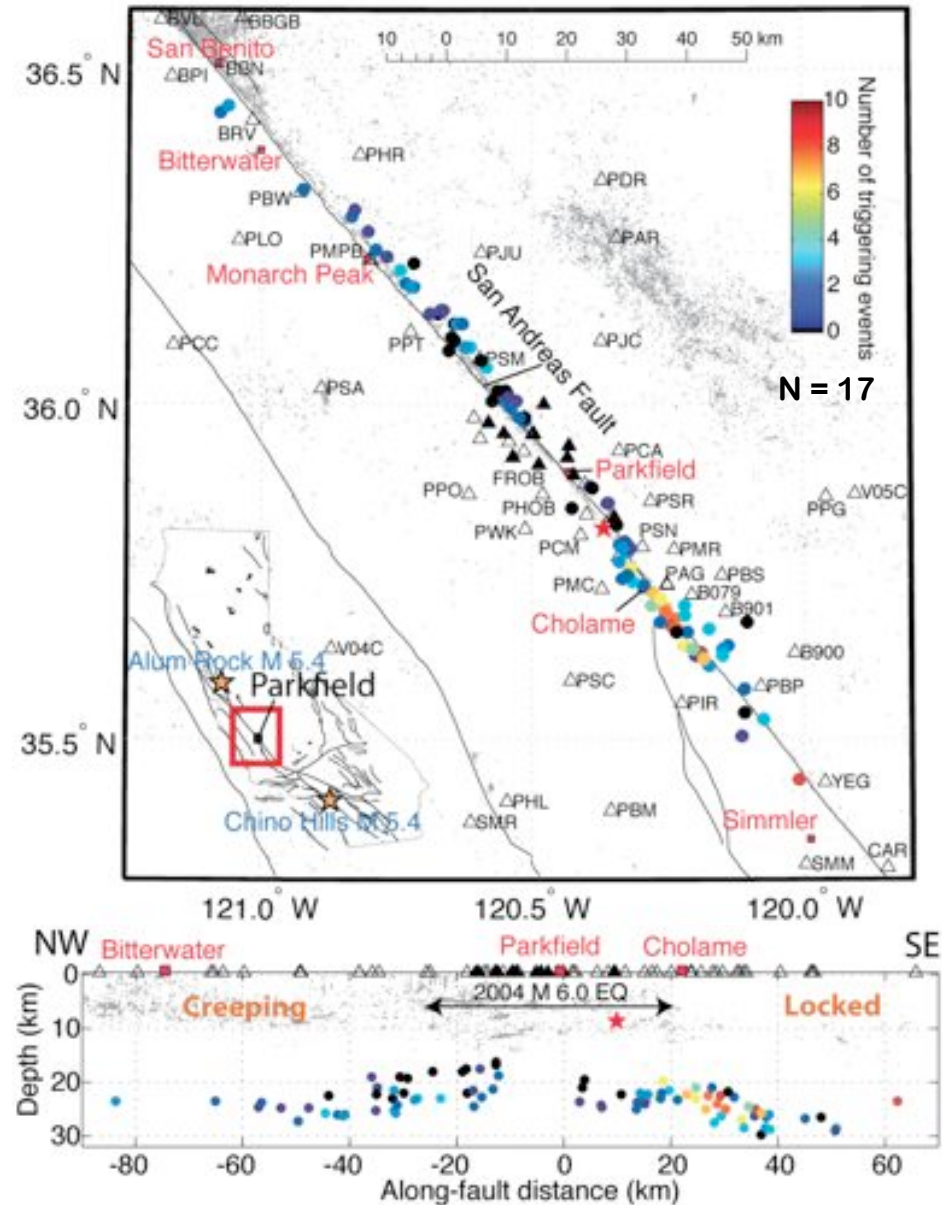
BVL BBGB
San Benito
BPI BBN
36.5° N
BRV
Bitterwater
PHR
PBW
PLO
PMPB
Monarch Peak
PJU
PDR
PAR
San Andreas Fault
PPT
PCC
PSM
PJC
PSA
36.0° N
PCA
Parkfield
FROB
PHOB
PPO
PSR
PWK
PCM
PSN
PMR
PMC
PAG
PBS
B079
B901
Cholame
V04C
B900
Alum Rock M 5.4
Parkfield
PSC
PIR
PBP
35.5° N
YEG
Chino Hills M 5.4
PHL
SMR
PBM
Simmler
SMM
CAR
121.0° W
120.5° W
120.0° W
10 0 10 20 30 40 50 km
Number of triggering events
0 2 4 6 8 10
N = 17

NW
SE
Bitterwater
Parkfield
Cholame
2004 M 6.0 EQ
Creeping
Locked
Depth (km)
0 10 20 30
-80 -60 -40 -20 0 20 40 60
Along-fault distance (km)